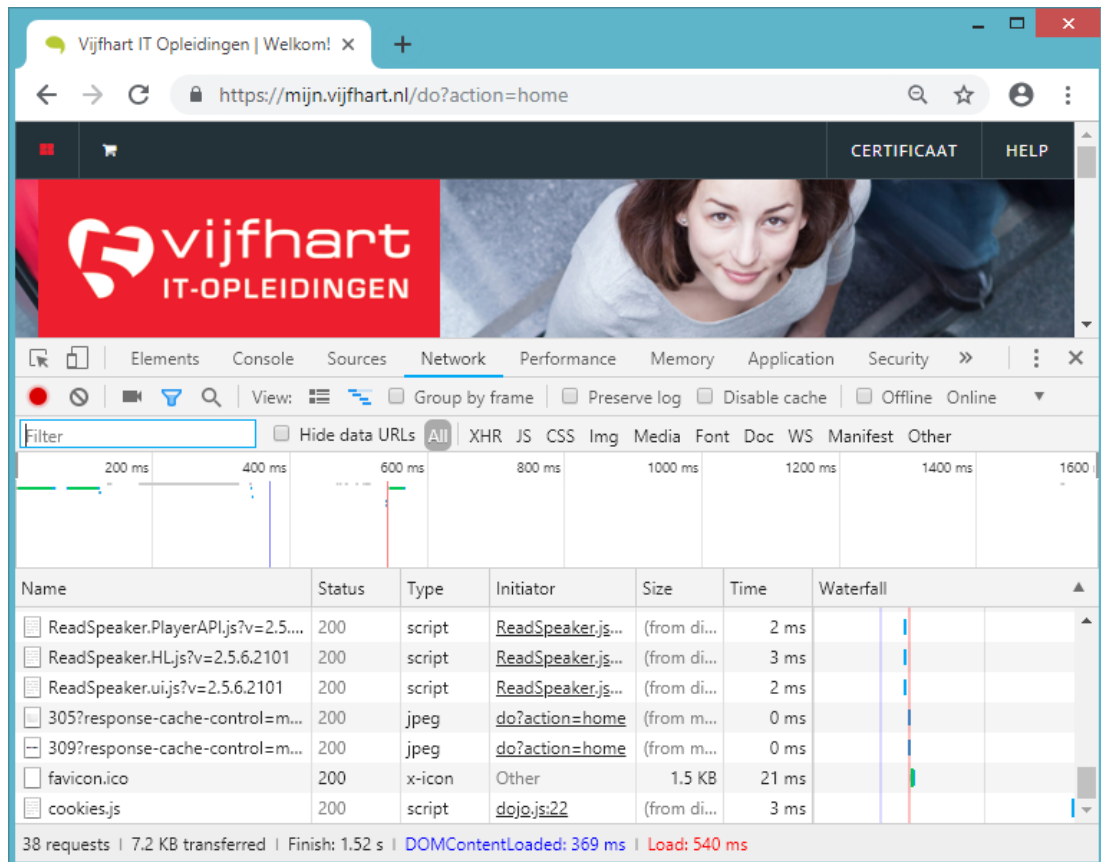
Vijfhart IT Opleidingen | Welkom! ×

https://mijn.vijfhart.nl/do?action=home

CERTIFICAAT HELP

vijfhart
IT-OPLEIDINGEN

Elements Console Sources Network Performance Memory Application Security »

View: Group by frame Preserve log Disable cache Offline Online

Filter Hide data URLs All XHR JS CSS Img Media Font Doc WS Manifest Other

200 ms 400 ms 600 ms 800 ms 1000 ms 1200 ms 1400 ms 1600

| Name | Status | Type | Initiator | Size | Time | Waterfall |
|---|---|---|---|---|---|---|
| ReadSpeaker.PlayerAPI.js?v=2.5.... | 200 | script | ReadSpeaker.js... | (from di... | 2 ms | |
| ReadSpeaker.HL.js?v=2.5.6.2101 | 200 | script | ReadSpeaker.js... | (from di... | 3 ms | |
| ReadSpeaker.ui.js?v=2.5.6.2101 | 200 | script | ReadSpeaker.js... | (from di... | 2 ms | |
| 305?response-cache-control=m... | 200 | jpeg | do?action=home | (from m... | 0 ms | |
| 309?response-cache-control=m... | 200 | jpeg | do?action=home | (from m... | 0 ms | |
| favicon.ico | 200 | x-icon | Other | 1.5 KB | 21 ms | |
| cookies.js | 200 | script | dojo.js:22 | (from di... | 3 ms | |

38 requests | 7.2 KB transferred | Finish: 1.52 s | DOMContentLoaded: 369 ms | Load: 540 ms